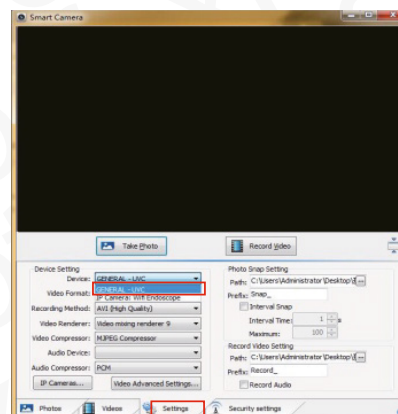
Smart Camera

Take Photo

Record Video

Device Setting
Device: GENERAL - UVC
GENERAL - UVC
IP Camera: Wifi Endoscope
Video Format:
Recording Method: AVI (High Quality)
Video Renderer: Video mixing renderer 9
Video Compressor: MJPEG Compressor
Audio Device:
Audio Compressor: PCM
IP Cameras...
Video Advanced Settings...

Photo Snap Setting
Path: C:\Users\Administrator\Desktop\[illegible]
Prefix: Snap_
Interval Snap
Interval Time: 1 s
Maximum: 100

Record Video Setting
Path: C:\Users\Administrator\Desktop\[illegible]
Prefix: Record_
Record Audio

Photos
Videos
Settings
Security settings